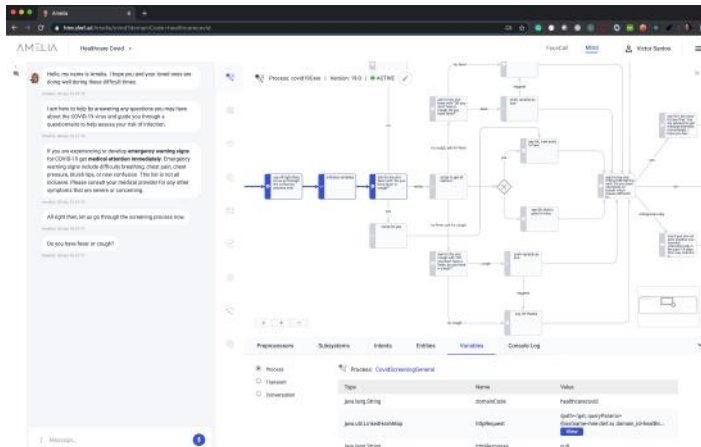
Amelia

AMELIA Healthcare Covid

FaceCall Mind Victor Santos

Hello, my name is Amelia. I hope you and your loved ones are doing well during these difficult times.

I am here to help by answering any questions you may have about the COVID-19 virus and guide you through a questionnaire to help assess your risk of infection.

If you are experiencing or develop **emergency warning signs** for COVID-19 get **medical attention immediately**. Emergency warning signs include difficulty breathing, chest pain, chest pressure, bluish lips, or new confusion. This list is not all inclusive. Please consult your medical provider for any other symptoms that are severe or concerning.

All right then, let us go through the screening process now.

Do you have fever or cough?

Message...

Process: covid19Exec | Version: 19.0 | ACTIVE

Preprocessors Subsystems Intents Entities Variables Console Log

Process
Transient
Conversation

Process: CovidScreeningGeneral

| Type | Name | Value |
|---|---|---|
| java.lang.String | domainCode | healthcarecovid |
| java.util.LinkedHashMap | httpRequest | {path=/gah; queryParams= {hostname=hive.ubrt.ai; domain_id=healthc... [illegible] |
| java.lang.String | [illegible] | null |